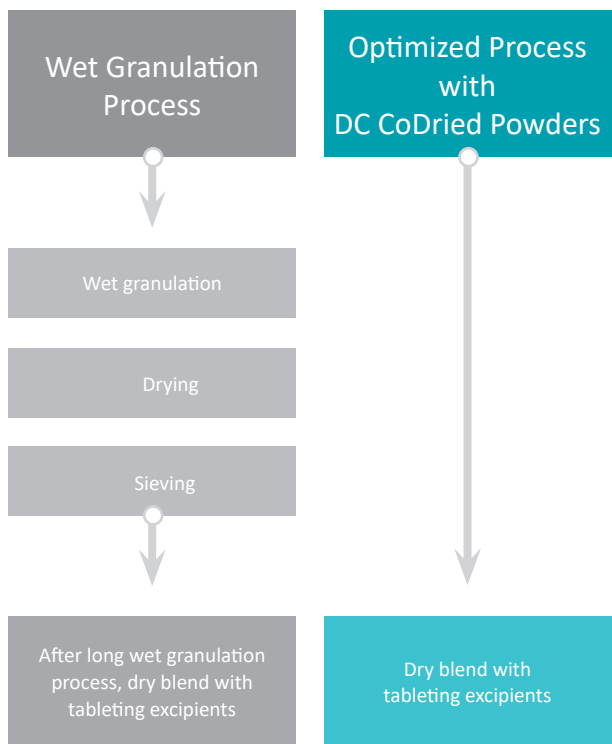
Wet Granulation Process

Optimized Process with DC CoDried Powders

Wet granulation

Drying

Sieving

After long wet granulation process, dry blend with tableting excipients

Dry blend with tableting excipients